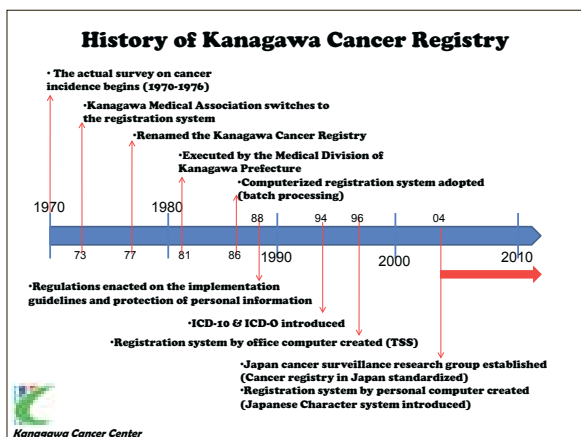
History of Kanagawa Cancer Registry

・The actual survey on cancer incidence begins (1970-1976)

・Kanagawa Medical Association switches to the registration system

・Renamed the Kanagawa Cancer Registry

・Executed by the Medical Division of Kanagawa Prefecture

・Computerized registration system adopted (batch processing)

1970 1980 1990 2000 2010

73 77 81 86 88 94 96 04

・Regulations enacted on the implementation guidelines and protection of personal information

・ICD-10 & ICD-O introduced

・Registration system by office computer created (TSS)

・Japan cancer surveillance research group established (Cancer registry in Japan standardized)
・Registration system by personal computer created (Japanese Character system introduced)

Kanagawa Cancer Center